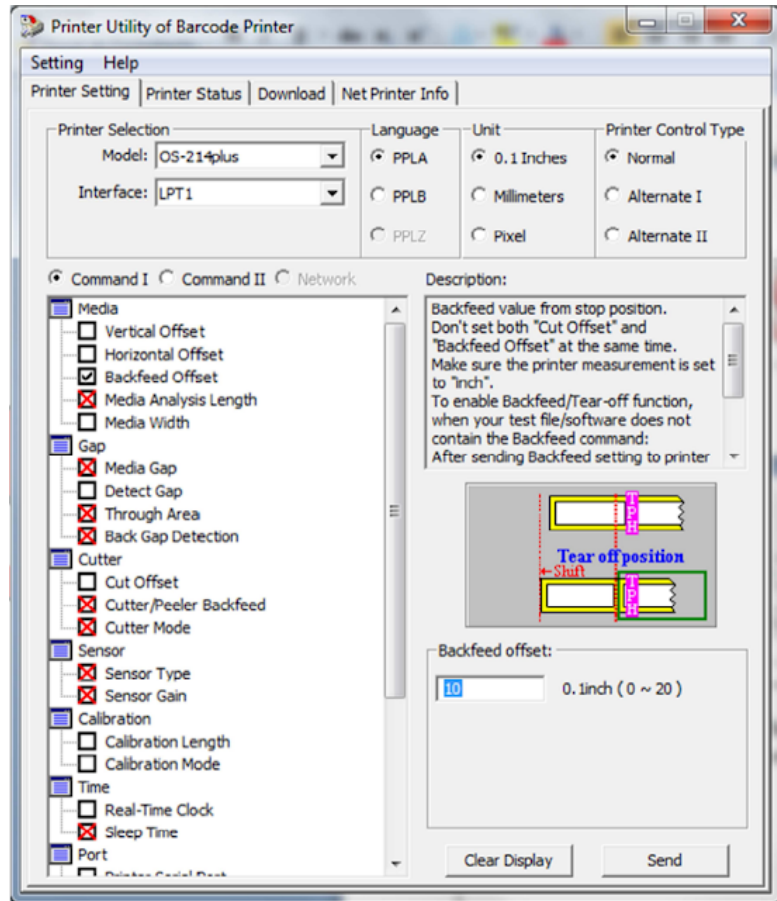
Printer Utility of Barcode Printer

Setting Help

Printer Setting | Printer Status | Download | Net Printer Info

Printer Selection
Model: OS-214plus
Interface: LPT1

Language
PPLA
PPLB
PPLZ

Unit
0.1 Inches
Millimeters
Pixel

Printer Control Type
Normal
Alternate I
Alternate II

Command I Command II Network

Media
Vertical Offset
Horizontal Offset
Backfeed Offset
Media Analysis Length
Media Width
Gap
Media Gap
Detect Gap
Through Area
Back Gap Detection
Cutter
Cut Offset
Cutter/Peeler Backfeed
Cutter Mode
Sensor
Sensor Type
Sensor Gain
Calibration
Calibration Length
Calibration Mode
Time
Real-Time Clock
Sleep Time
Port
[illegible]

Description:
Backfeed value from stop position.
Don't set both "Cut Offset" and "Backfeed Offset" at the same time.
Make sure the printer measurement is set to "inch".
To enable Backfeed/Tear-off function, when your test file/software does not contain the Backfeed command:
After sending Backfeed setting to printer

TPH
Tear off position
Shift
TPH

Backfeed offset:
10 0.1inch ( 0 ~ 20 )

Clear Display
Send